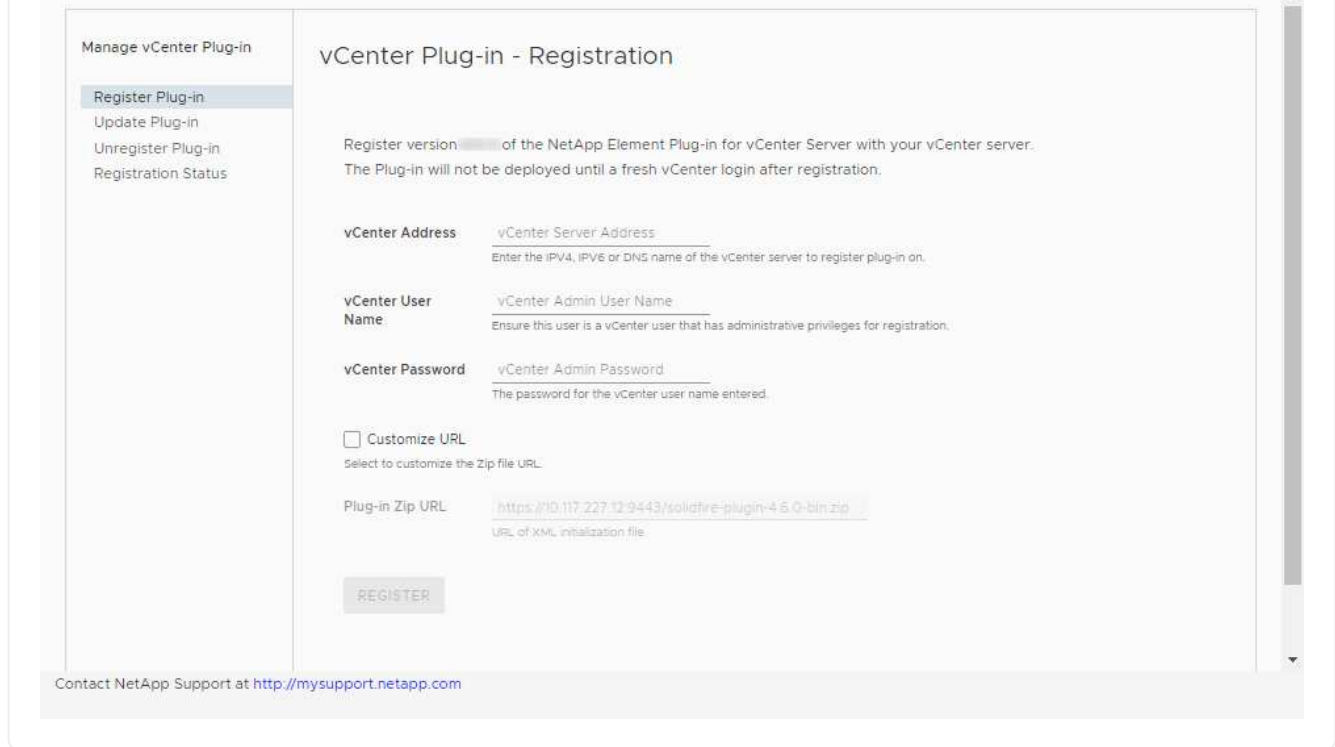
Manage vCenter Plug-in

Register Plug-in
Update Plug-in
Unregister Plug-in
Registration Status

vCenter Plug-in - Registration

Register version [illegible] of the NetApp Element Plug-in for vCenter Server with your vCenter server.
The Plug-in will not be deployed until a fresh vCenter login after registration.

vCenter Address
vCenter Server Address
Enter the IPV4, IPV6 or DNS name of the vCenter server to register plug-in on.

vCenter User Name
vCenter Admin User Name
Ensure this user is a vCenter user that has administrative privileges for registration.

vCenter Password
vCenter Admin Password
The password for the vCenter user name entered.

Customize URL
Select to customize the Zip file URL.

Plug-in Zip URL
https://10.117.227.12:9443/solidfire-plugin-4.6.0-bin.zip
URL of XML initialization file

REGISTER

Contact NetApp Support at http://mysupport.netapp.com